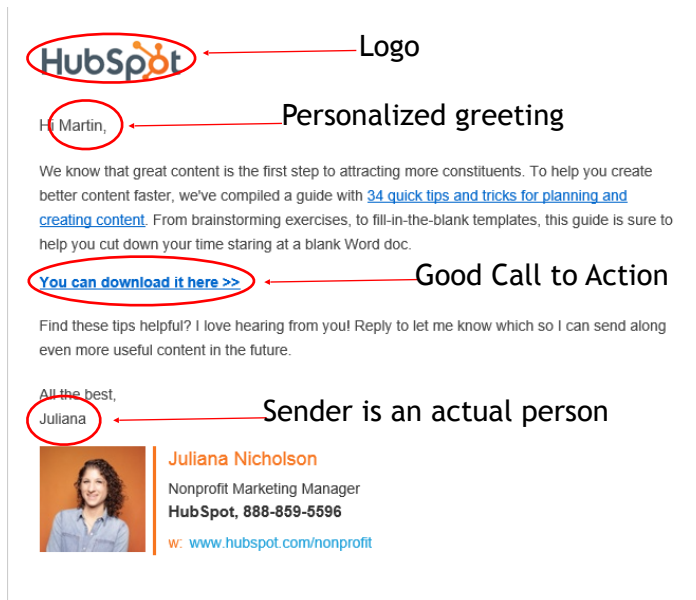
HubSpot

Logo

Hi Martin,

Personalized greeting

We know that great content is the first step to attracting more constituents. To help you create better content faster, we've compiled a guide with 34 quick tips and tricks for planning and creating content. From brainstorming exercises, to fill-in-the-blank templates, this guide is sure to help you cut down your time staring at a blank Word doc.

You can download it here >>

Good Call to Action

Find these tips helpful? I love hearing from you! Reply to let me know which so I can send along even more useful content in the future.

All the best,
Juliana

Sender is an actual person

Juliana Nicholson
Nonprofit Marketing Manager
HubSpot, 888-859-5596
w: www.hubspot.com/nonprofit